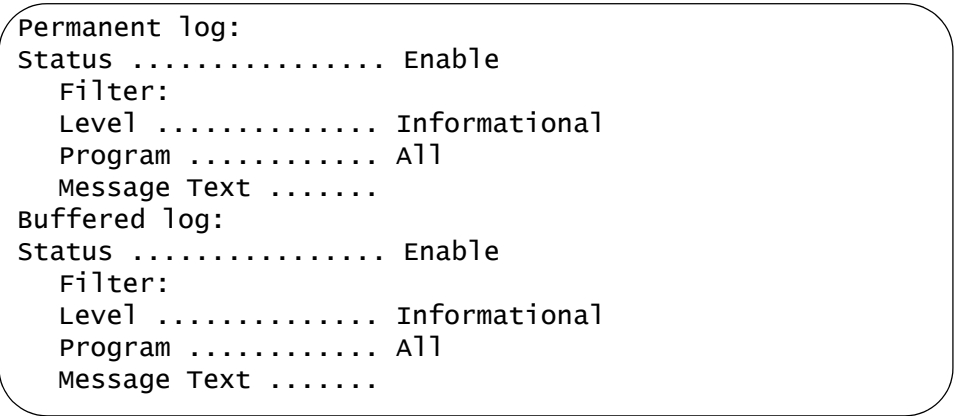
Permanent log:
Status ................ Enable
Filter:
Level .............. Informational
Program ............ All
Message Text .......
Buffered log:
Status ................ Enable
Filter:
Level .............. Informational
Program ............ All
Message Text .......